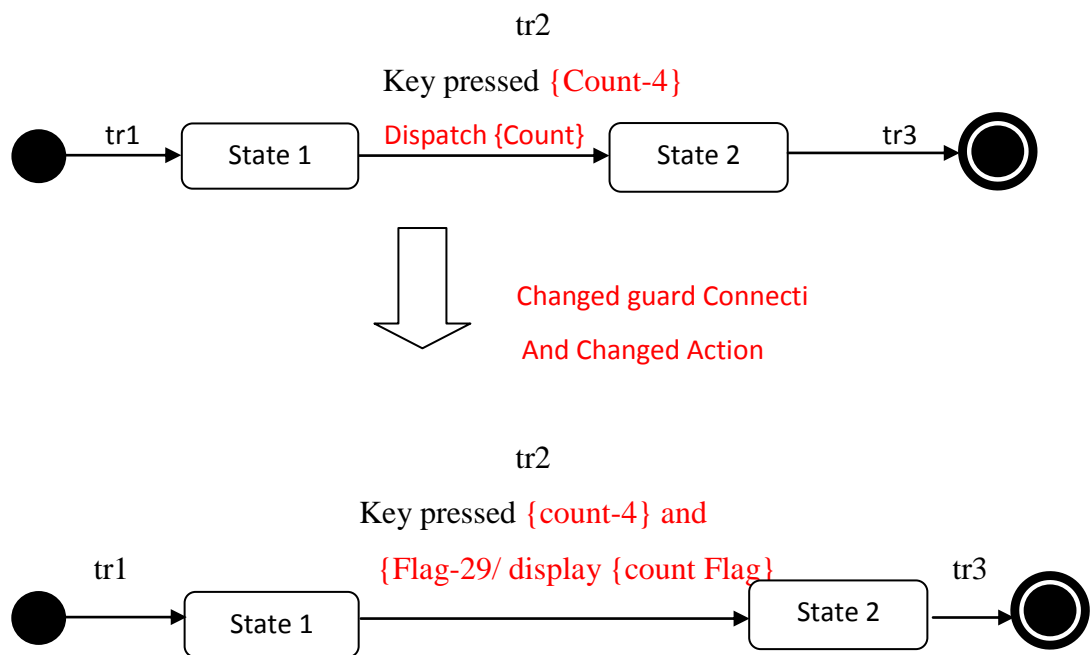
tr2

Key pressed {Count-4}

tr1

State 1

Dispatch {Count}

State 2

tr3

Changed guard Connecti

And Changed Action

tr2

Key pressed {count-4} and

tr1

{Flag-29/ display {count Flag}

tr3

State 1

State 2